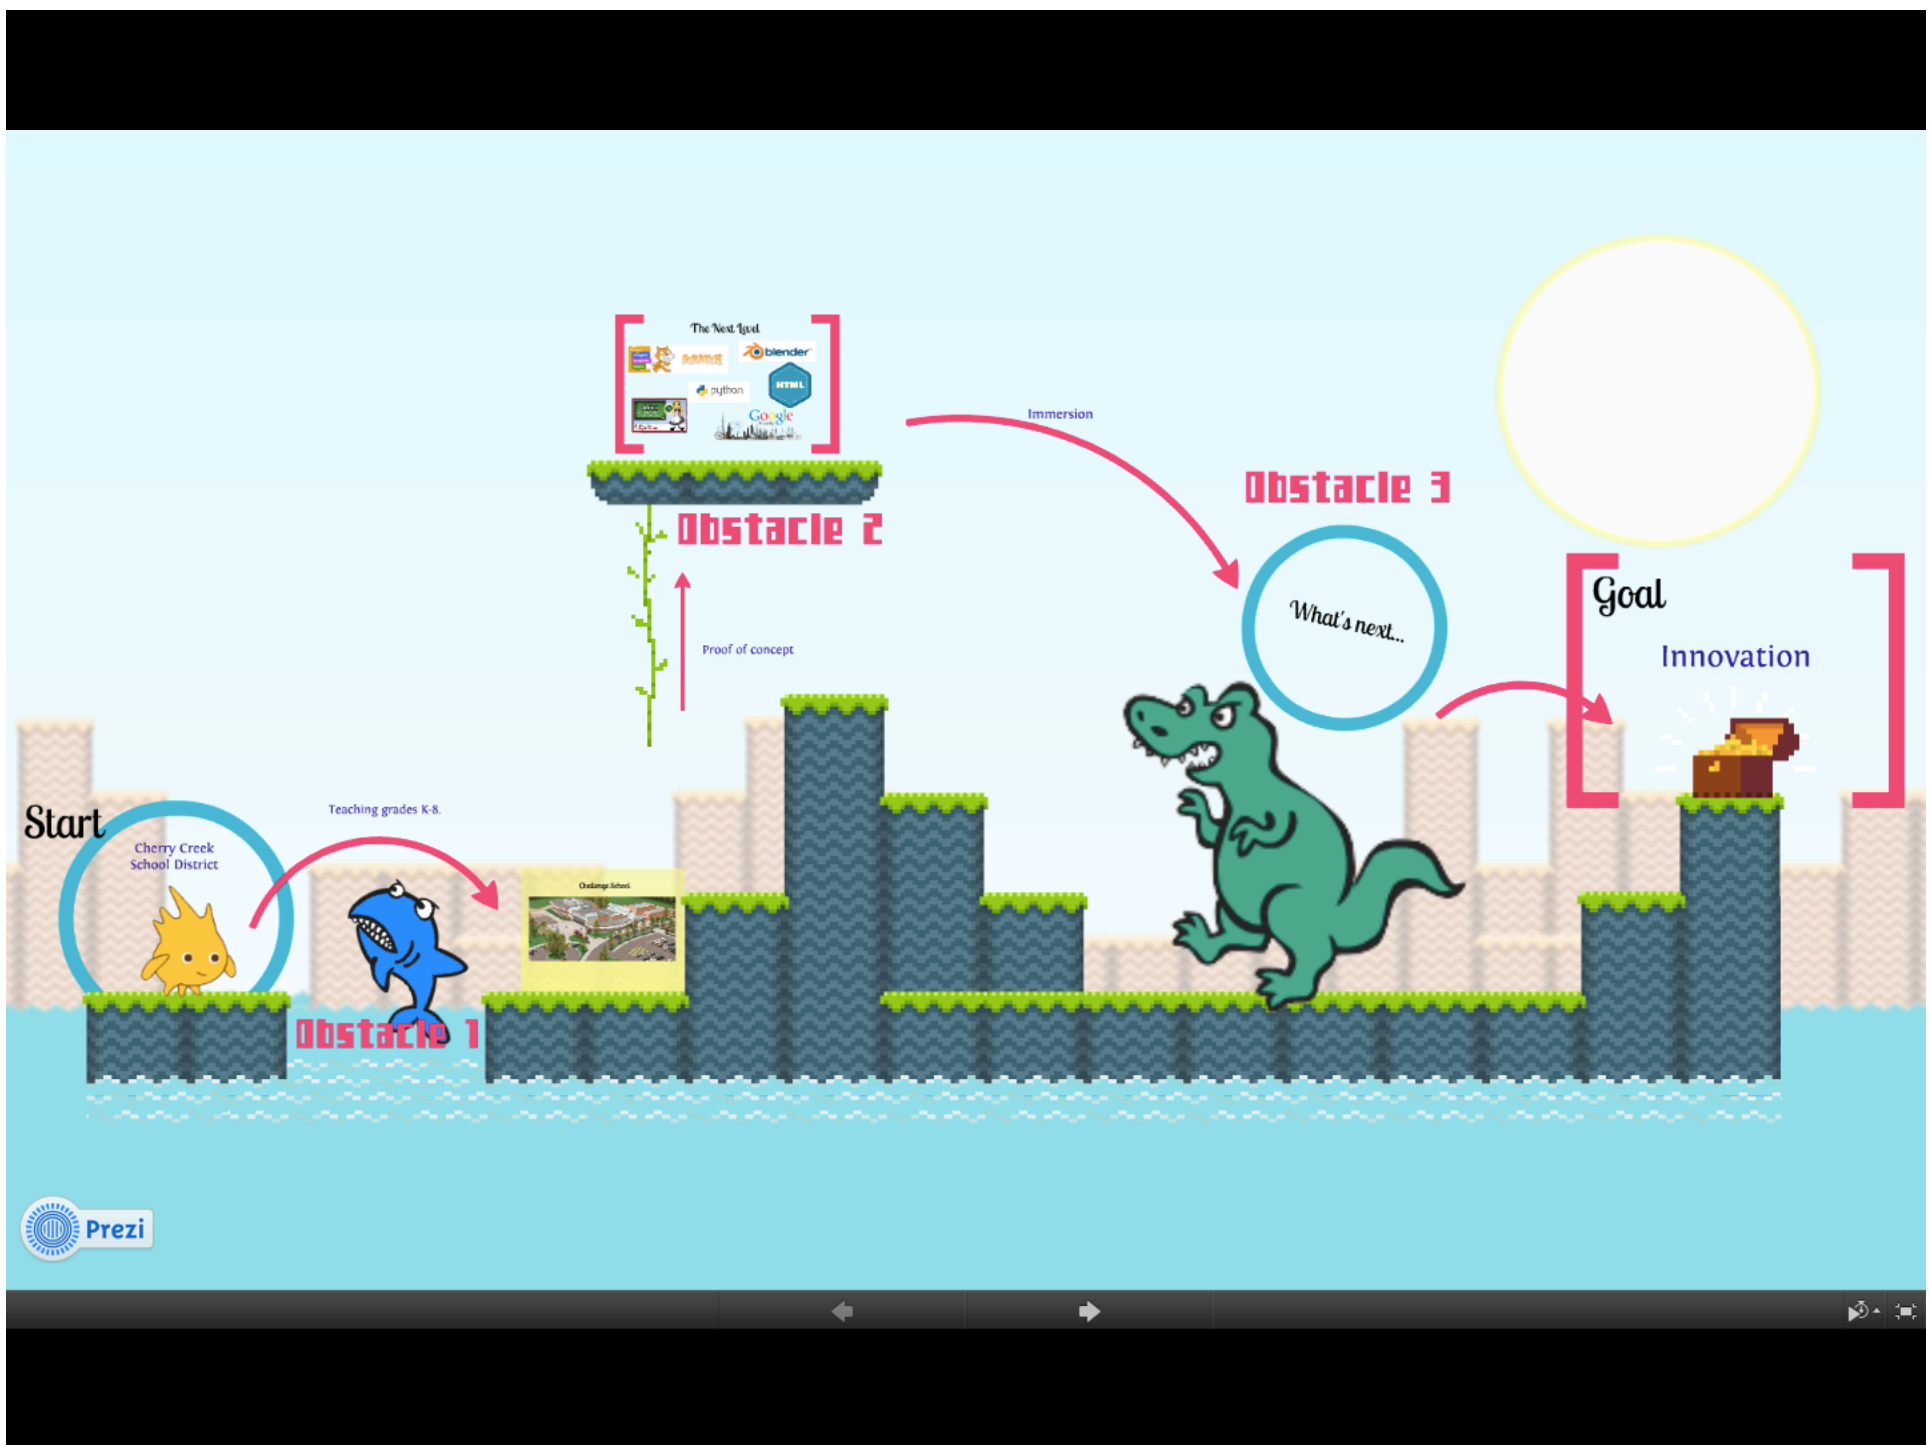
The Next Level

blender

python

HTML

Google

Immersion

Obstacle 2

Obstacle 3

What's next...

Goal

Innovation

Proof of concept

Start

Cherry Creek School District

Teaching grades K-8.

Challenge School

Obstacle 1

Prezi